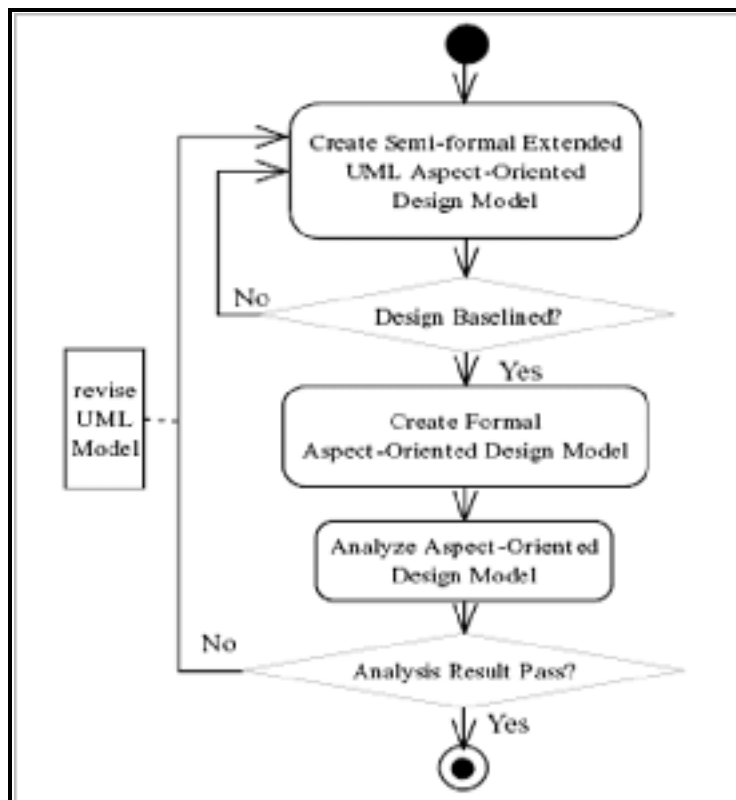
Create Semi-formal Extended UML Aspect-Oriented Design Model

No

Design Baselined?

Yes

revise UML Model

Create Formal Aspect-Oriented Design Model

Analyze Aspect-Oriented Design Model

No

Analysis Result Pass?

Yes